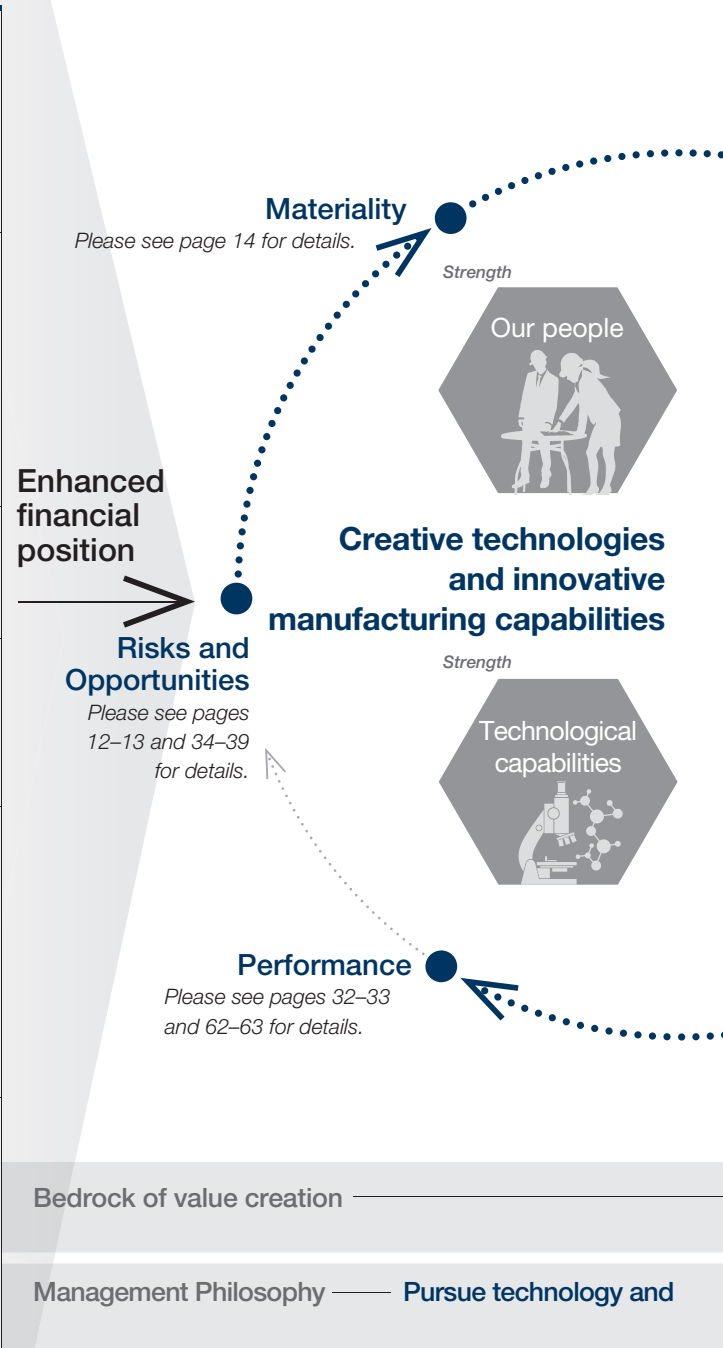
Materiality
Please see page 14 for details.

Strength

Our people

Enhanced financial position

Creative technologies and innovative manufacturing capabilities

Risks and Opportunities
Please see pages 12–13 and 34–39 for details.

Strength

Technological capabilities

Performance
Please see pages 32–33 and 62–63 for details.

Bedrock of value creation

Management Philosophy Pursue technology and